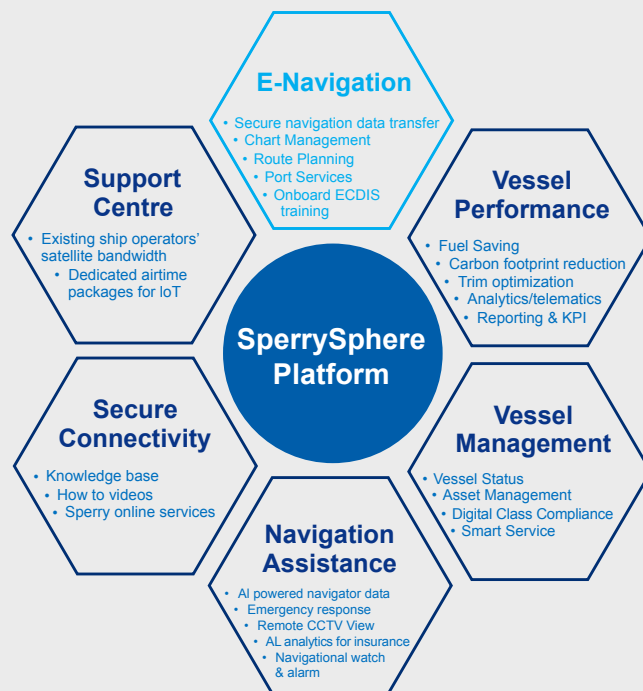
E-Navigation

- Secure navigation data transfer
- Chart Management
- Route Planning
- Port Services
- Onboard ECDIS training

Support Centre

- Existing ship operators' satellite bandwidth
- Dedicated airtime packages for IoT

Vessel Performance

- Fuel Saving
- Carbon footprint reduction
- Trim optimization
- Analytics/telematics
- Reporting & KPI

SperrySphere Platform

Secure Connectivity

- Knowledge base
- How to videos
- Sperry online services

Vessel Management

- Vessel Status
- Asset Management
- Digital Class Compliance
- Smart Service

Navigation Assistance

- AI powered navigator data
- Emergency response
- Remote CCTV View
- AL analytics for insurance
- Navigational watch & alarm